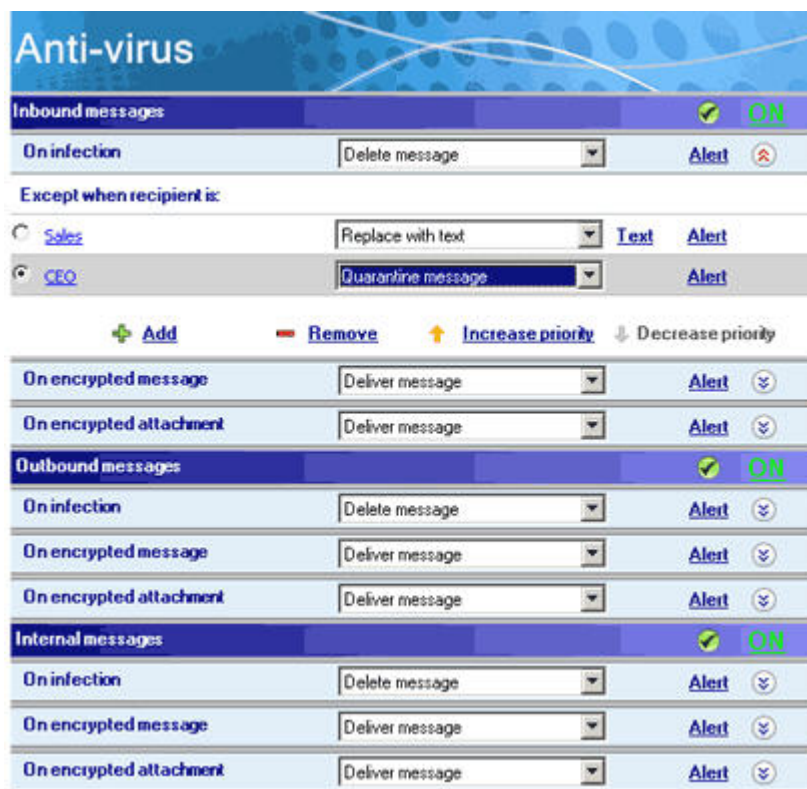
Anti-virus

Inbound messages ON

On infection | Delete message | Alert

Except when recipient is:

Sales | Replace with text | Text | Alert

CEO | Quarantine message | Alert

Add Remove Increase priority Decrease priority

On encrypted message | Deliver message | Alert

On encrypted attachment | Deliver message | Alert

Outbound messages ON

On infection | Delete message | Alert

On encrypted message | Deliver message | Alert

On encrypted attachment | Deliver message | Alert

Internal messages ON

On infection | Delete message | Alert

On encrypted message | Deliver message | Alert

On encrypted attachment | Deliver message | Alert